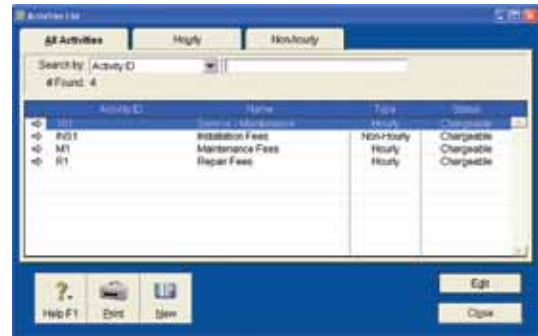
Activities List

All Activities | Hourly | Non-hourly

Search by: Activity ID

# Found: 4

| Activity ID | Name | Type | Status |
|---|---|---|---|
| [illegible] | Service / Maintenance | Hourly | Chargeable |
| INS1 | Installation Fees | Non-Hourly | Chargeable |
| M1 | Maintenance Fees | Hourly | Chargeable |
| R1 | Repair Fees | Hourly | Chargeable |

Help F1 | Print | New

Edit

Close